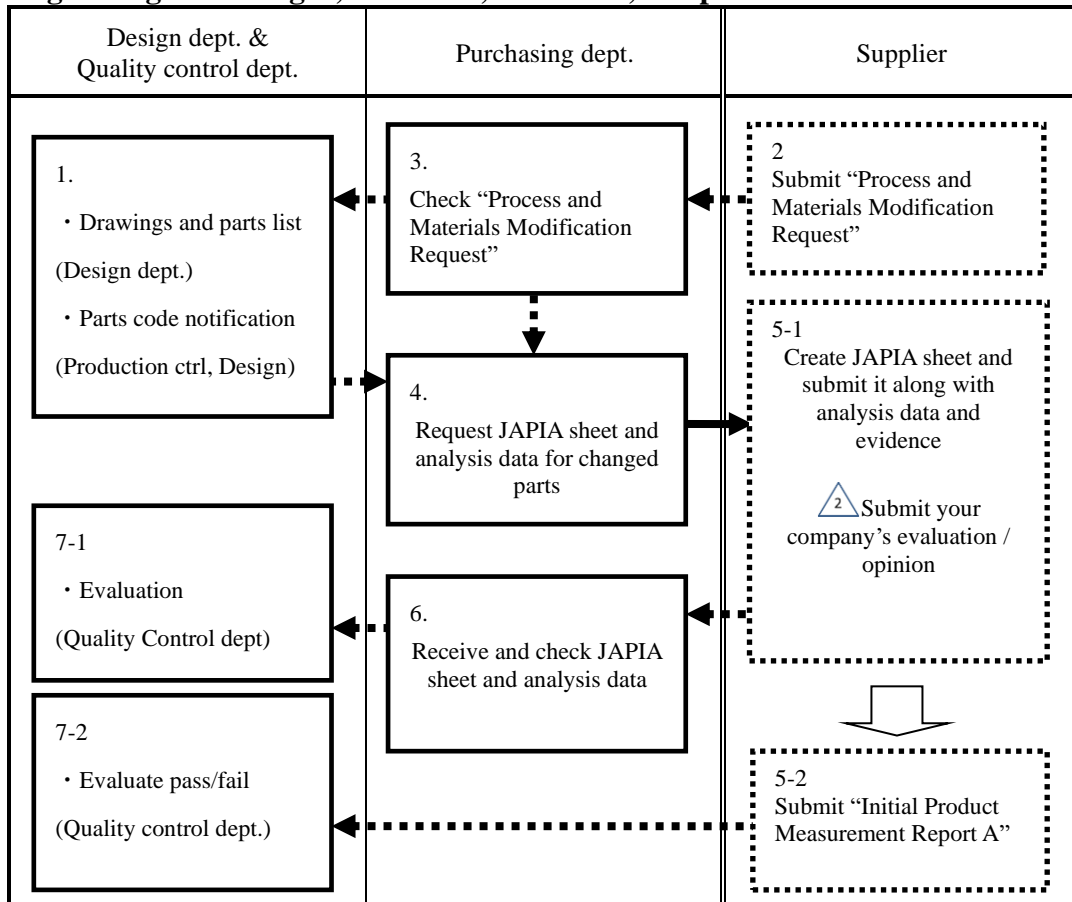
| Design dept. & Quality control dept. | Purchasing dept. | Supplier |
|---|---|---|
| 1. ・Drawings and parts list (Design dept.) ・Parts code notification (Production ctrl, Design) | 3. Check "Process and Materials Modification Request" | 2 Submit "Process and Materials Modification Request" |
| | 4. Request JAPIA sheet and analysis data for changed parts | 5-1 Create JAPIA sheet and submit it along with analysis data and evidence 2 Submit your company's evaluation / opinion |
| 7-1 ・Evaluation (Quality Control dept) | 6. Receive and check JAPIA sheet and analysis data | |
| 7-2 ・Evaluate pass/fail (Quality control dept.) | | 5-2 Submit "Initial Product Measurement Report A" |